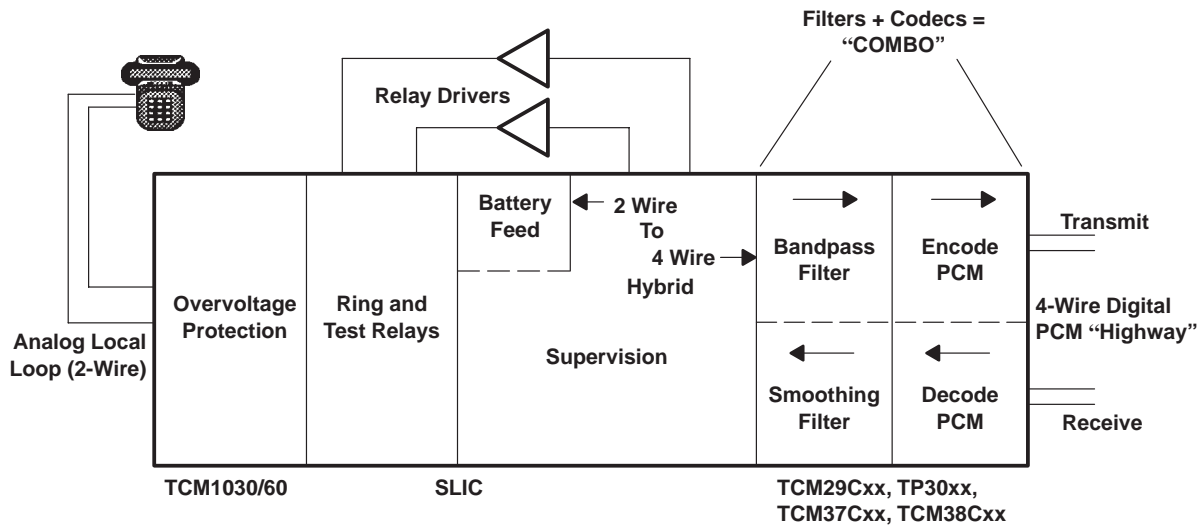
Filters + Codecs = "COMBO"

Relay Drivers

Analog Local Loop (2-Wire)

Overvoltage Protection

Ring and Test Relays

Battery Feed

2 Wire To 4 Wire Hybrid

Supervision

Bandpass Filter

Encode PCM

Smoothing Filter

Decode PCM

Transmit

4-Wire Digital PCM "Highway"

Receive

TCM1030/60

SLIC

TCM29Cxx, TP30xx, TCM37Cxx, TCM38Cxx